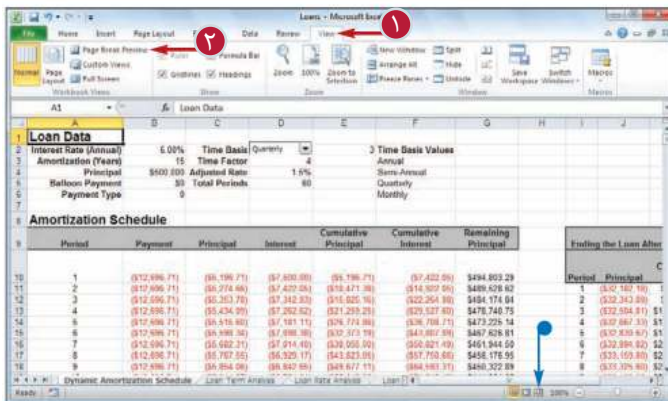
Loans - Microsoft Excel

File Home Insert Page Layout Formulas Data Review View

١ ٢

Normal Page Layout Page Break Preview Custom Views Full Screen Workbook Views Ruler Formula Bar Gridlines Headings Show Zoom 100% Zoom to Selection Zoom New Window Arrange All Freeze Panes Split Hide Unhide Window Save Workspace Switch Windows Macros Macros

A1 $f_x$ Loan Data

| | A | B | C | D | E | F | G | H | I | J |
|---|---|---|---|---|---|---|---|---|---|---|
| 1 | Loan Data | | | | | | | | | |
| 2 | Interest Rate (Annual) | 6.00% | Time Basis | Quarterly | | 3 | Time Basis Values | | | |
| 3 | Amortization (Years) | 15 | Time Factor | 4 | | | Annual | | | |
| 4 | Principal | $600,000 | Adjusted Rate | 1.5% | | | Semi-Annual | | | |
| 5 | Balloon Payment | $0 | Total Periods | 60 | | | Quarterly | | | |
| 6 | Payment Type | 0 | | | | | Monthly | | | |
| 8 | Amortization Schedule | | | | | | | | | |
| 9 | Period | Payment | Principal | Interest | Cumulative Principal | Cumulative Interest | Remaining Principal | | Ending the Loan After | |
| 10 | 1 | ($12,696.71) | ($5,196.71) | ($7,500.00) | ($5,196.71) | ($7,422.06) | $494,803.29 | | Period | Principal |
| 11 | 2 | ($12,696.71) | ($5,274.66) | ($7,422.05) | ($10,471.36) | ($14,922.06) | $489,528.62 | | 1 | ($12,182.18) |
| 12 | 3 | ($12,696.71) | ($5,353.78) | ($7,342.93) | ($15,825.16) | ($22,264.99) | $484,174.84 | | 2 | ($32,343.69) |
| 13 | 4 | ($12,696.71) | ($5,434.09) | ($7,262.62) | ($21,259.25) | ($29,527.60) | $478,740.75 | | 3 | ($32,594.81) |
| 14 | 5 | ($12,696.71) | ($5,515.60) | ($7,181.11) | ($26,774.86) | ($36,708.71) | $473,225.14 | | 4 | ($32,667.33) |
| 15 | 6 | ($12,696.71) | ($5,598.34) | ($7,098.38) | ($32,373.19) | ($43,807.09) | $467,626.81 | | 5 | ($32,839.67) |
| 16 | 7 | ($12,696.71) | ($5,682.31) | ($7,014.40) | ($38,055.50) | ($50,821.49) | $461,944.50 | | 6 | ($32,994.82) |
| 17 | 8 | ($12,696.71) | ($5,767.55) | ($6,929.17) | ($43,823.05) | ($57,750.66) | $456,176.95 | | 7 | ($33,159.80) |
| 18 | 9 | ($12,696.71) | ($5,854.06) | ($6,842.65) | ($49,677.11) | ($64,593.31) | $450,322.89 | | 8 | ($33,325.60) |

Dynamic Amortization Schedule Loan Term Analysis Loan Rate Analysis Loan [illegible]

Ready 100%